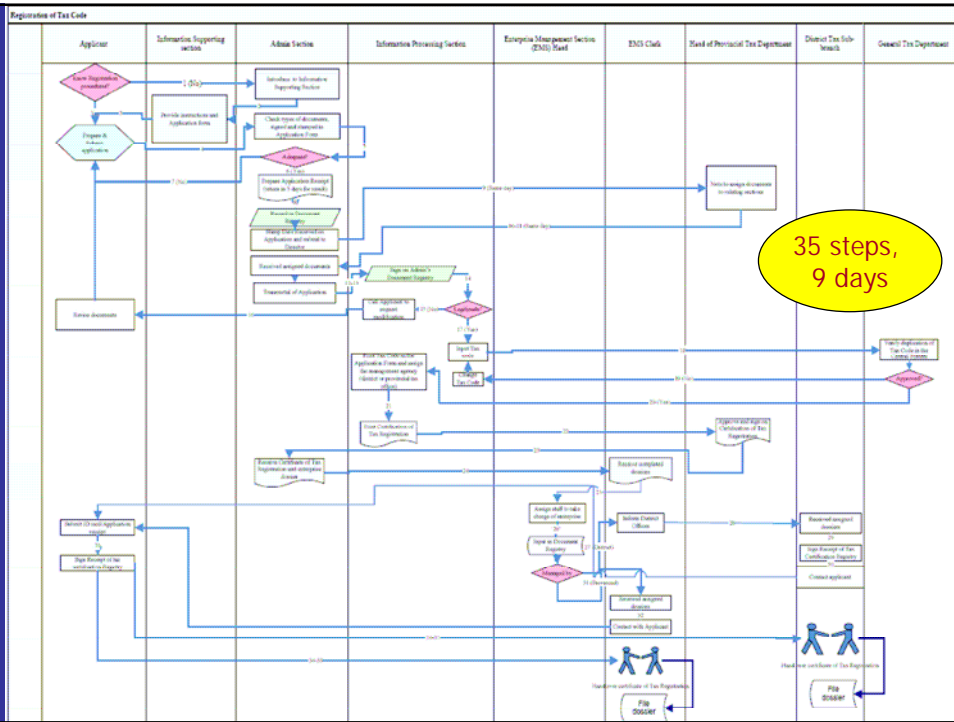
Registration of Tax Code

Applicant

Information Supporting section

Admin Section

Information Processing Section

Enterprise Management Section (EMS) Head

EMS Clerk

Head of Provincial Tax Department

District Tax Sub-branch

General Tax Department

Know Registration procedure?

1 (No)

Introduce to Information Supporting Section

Provide instructions and Application forms

Prepare & Submit application

Check types of documents, signed and stamped in Application Form

Adequate?

7 (No)

Prepare Application Receipt (return in 5 days for result)

Record in Document Registry

Stamp Date Received on Application and submit to Director

Note to assign documents to relating sections

Received assigned documents

Sign on Admin's Document Registry

Transmittal of Application

Review documents

Call Applicant to request modification

Applicable?

Input Tax code

Change Tax Code

Verify duplication of Tax Code in the Central System

Approved?

Print Tax Certificate for Application Form and assign the management agency (district or provincial tax office)

Print Certification of Tax Registration

Approve and sign on Certification of Tax Registration

Receive Certificate of Tax Registration and enterprise dossier

Receive assigned dossiers

Assign staff to take charge of enterprise

Input in Document Registry

Managed by

Submit District Offices

Received assigned dossier

Sign Receipt of Tax Certification Registry

Contact applicant

Submit (Direct) Application receipt

Sign Receipt of tax certification Registry

Received assigned dossiers

Contact with Applicant

Hand over certificate of Tax Registration

File dossier

Hand over certificate of Tax Registration

File dossier

35 steps, 9 days